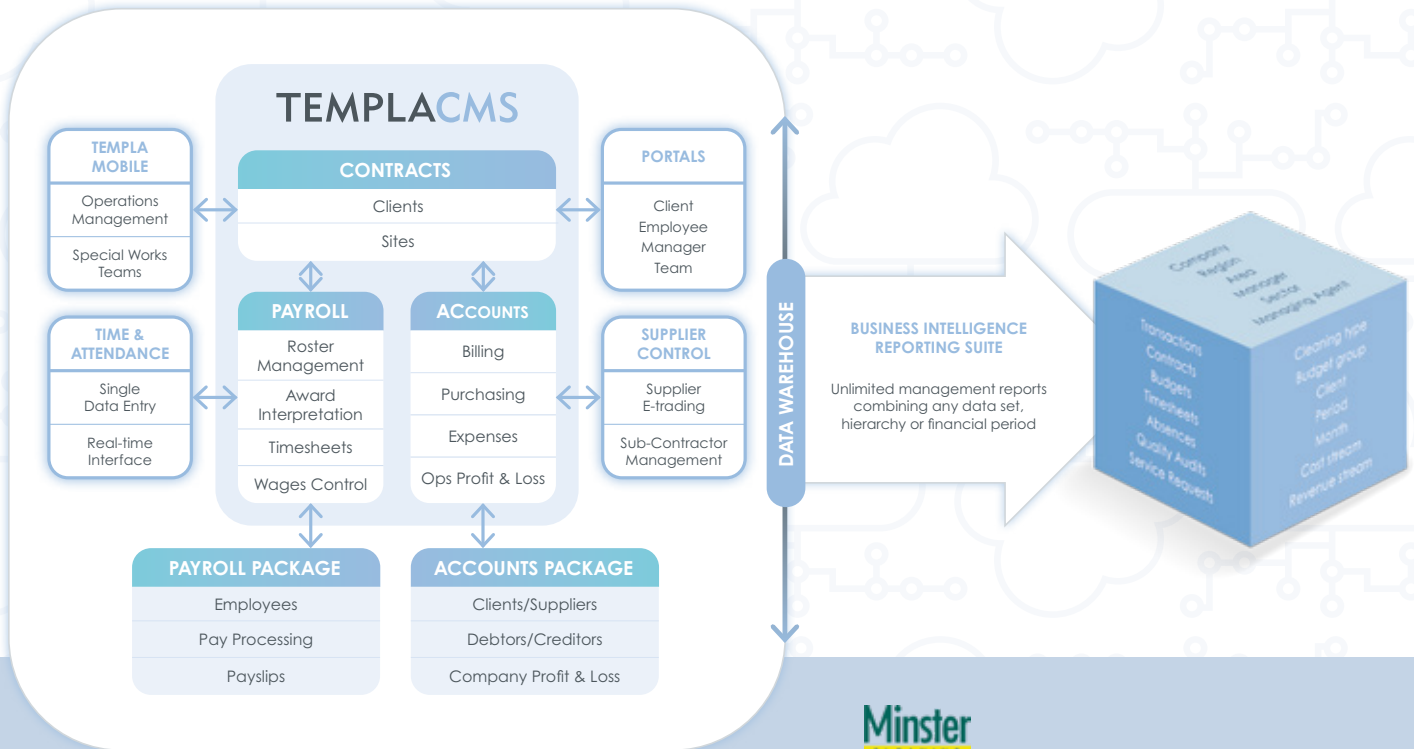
TEMPLACMS

TEMPLA MOBILE

Operations Management

Special Works Teams

CONTRACTS

Clients

Sites

PORTALS

Client
Employee
Manager
Team

TIME & ATTENDANCE

Single Data Entry

Real-time Interface

PAYROLL

Roster Management

Award Interpretation

Timesheets

Wages Control

ACCOUNTS

Billing

Purchasing

Expenses

Ops Profit & Loss

SUPPLIER CONTROL

Supplier E-trading

Sub-Contractor Management

PAYROLL PACKAGE

Employees

Pay Processing

Payslips

ACCOUNTS PACKAGE

Clients/Suppliers

Debtors/Creditors

Company Profit & Loss

DATA WAREHOUSE

BUSINESS INTELLIGENCE REPORTING SUITE

Unlimited management reports combining any data set, hierarchy or financial period

Company
Region
Area
Manager
Sector
Managing Agent

Transactions
Contracts
Budgets
Timesheets
Absences
Quality Audits
Service Requests

Cleaning type
Budget group
Client
Period
Month
Cost stream
Revenue stream

Minster